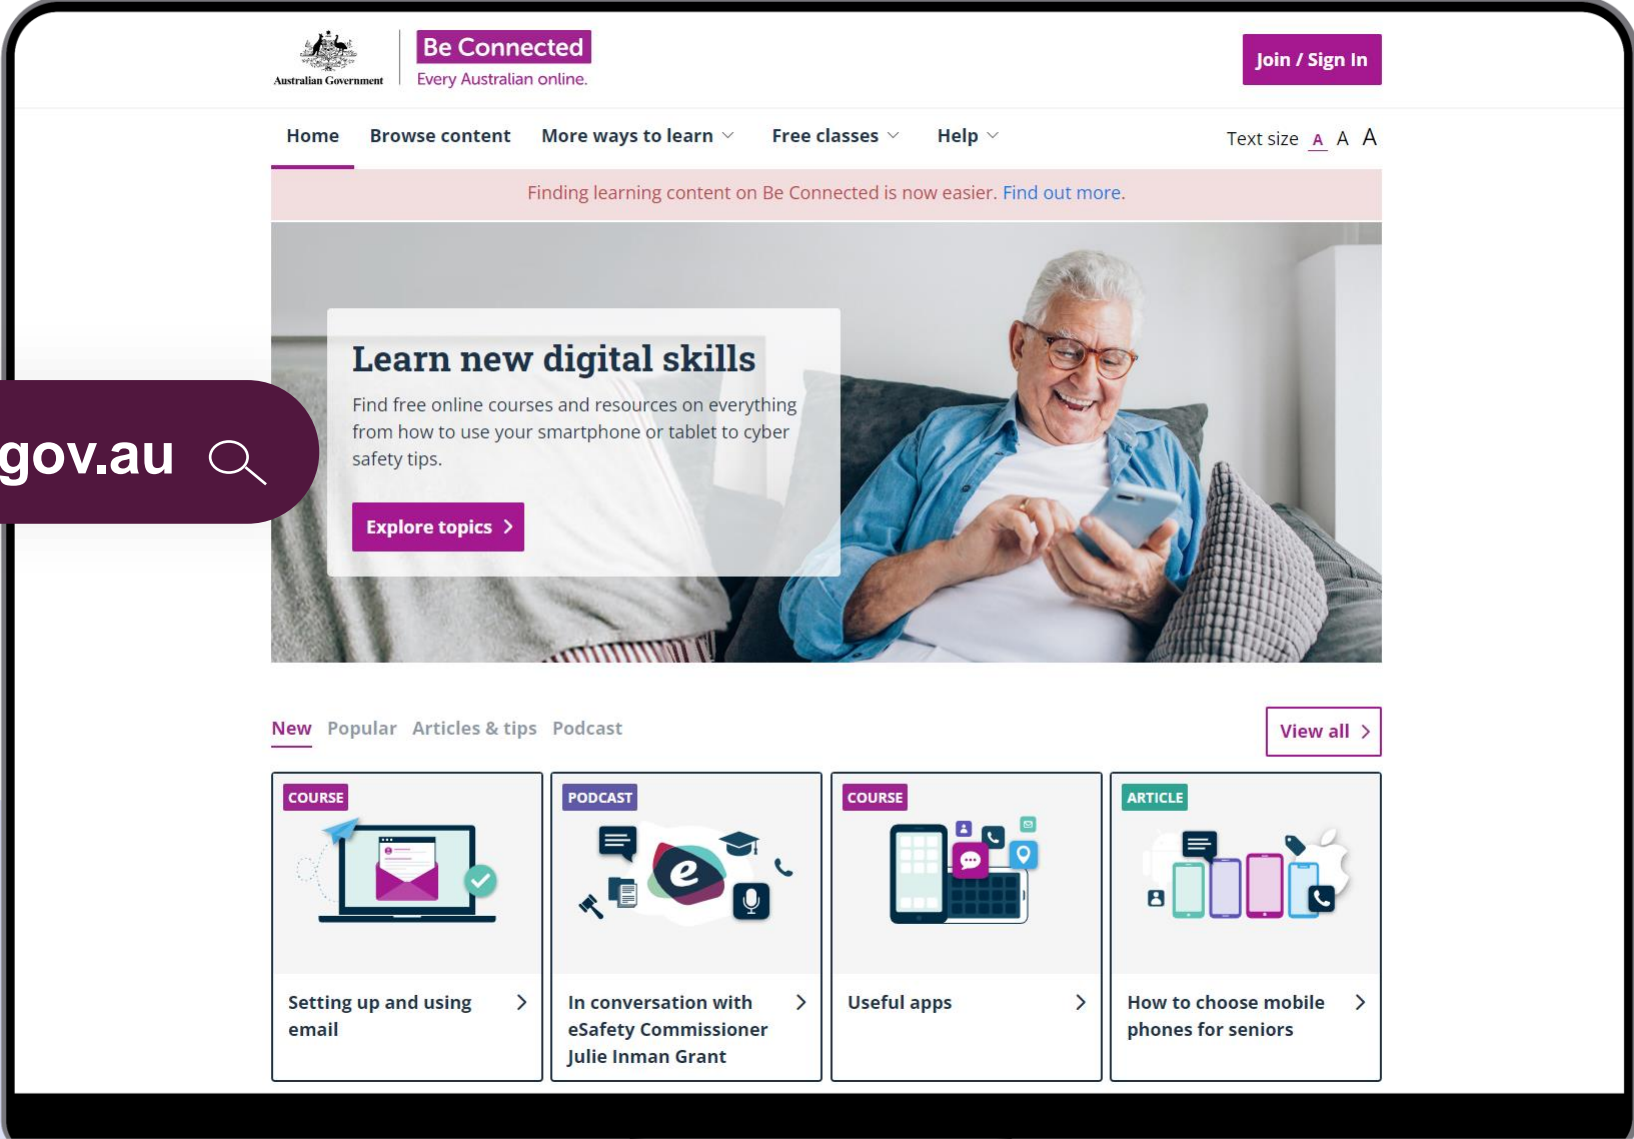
Australian Government

Be Connected
Every Australian online.

Join / Sign In

Home Browse content More ways to learn Free classes Help

Text size A A A

Finding learning content on Be Connected is now easier. Find out more.

Learn new digital skills

Find free online courses and resources on everything from how to use your smartphone or tablet to cyber safety tips.

Explore topics

gov.au

New Popular Articles & tips Podcast

View all

COURSE
Setting up and using email

PODCAST
In conversation with eSafety Commissioner Julie Inman Grant

COURSE
Useful apps

ARTICLE
How to choose mobile phones for seniors